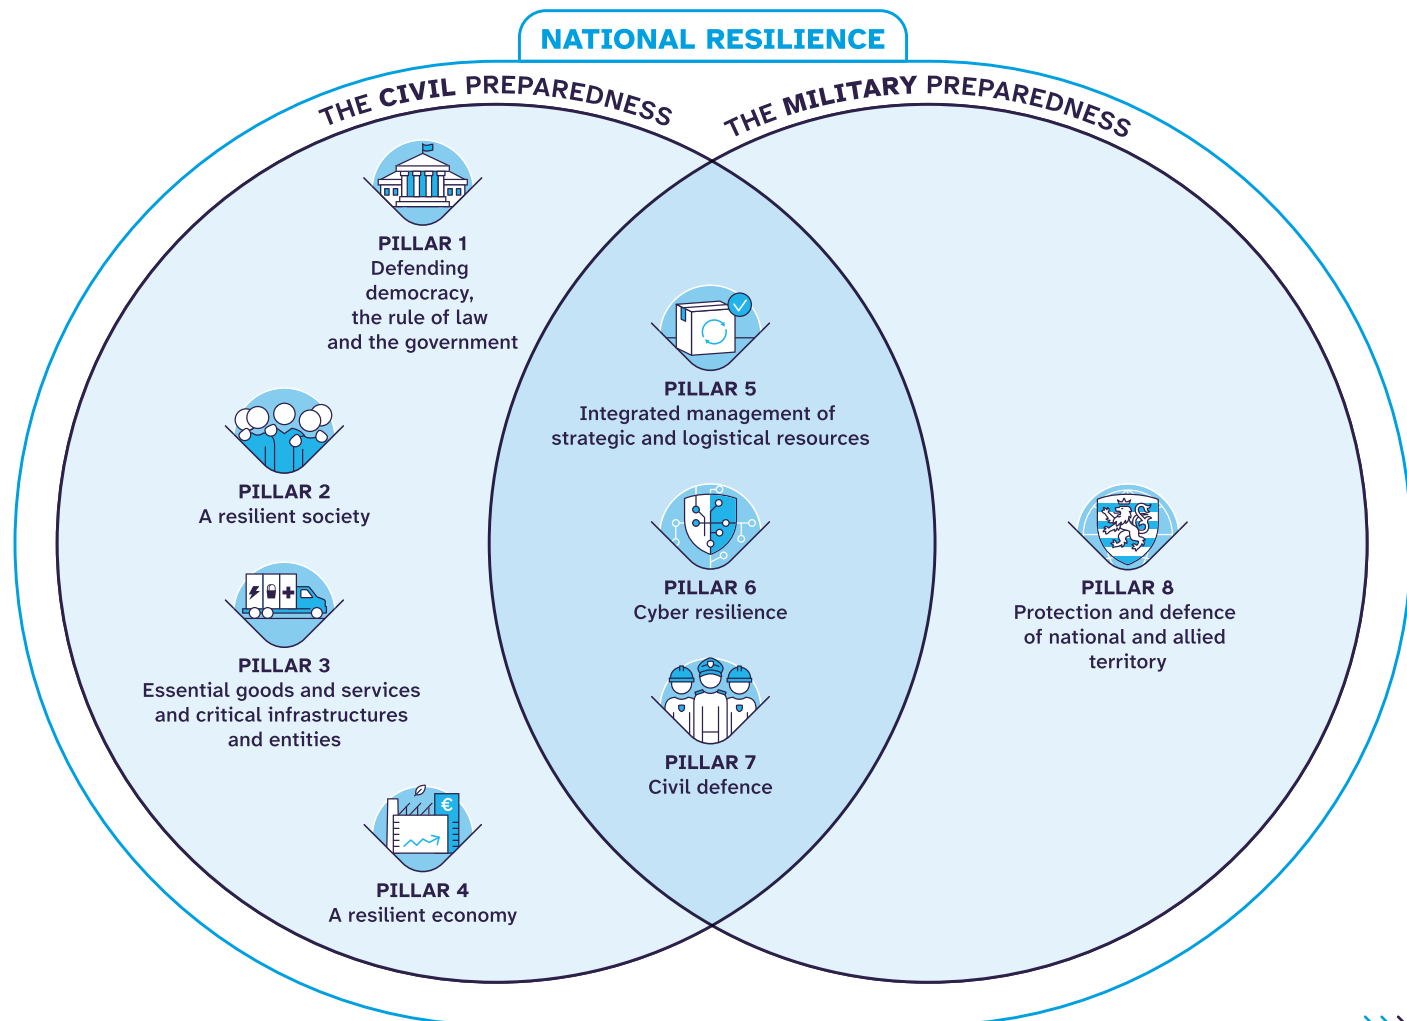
NATIONAL RESILIENCE

THE CIVIL PREPAREDNESS

THE MILITARY PREPAREDNESS

PILLAR 1
Defending democracy, the rule of law and the government

PILLAR 2
A resilient society

PILLAR 3
Essential goods and services and critical infrastructures and entities

PILLAR 4
A resilient economy

PILLAR 5
Integrated management of strategic and logistical resources

PILLAR 6
Cyber resilience

PILLAR 7
Civil defence

PILLAR 8
Protection and defence of national and allied territory